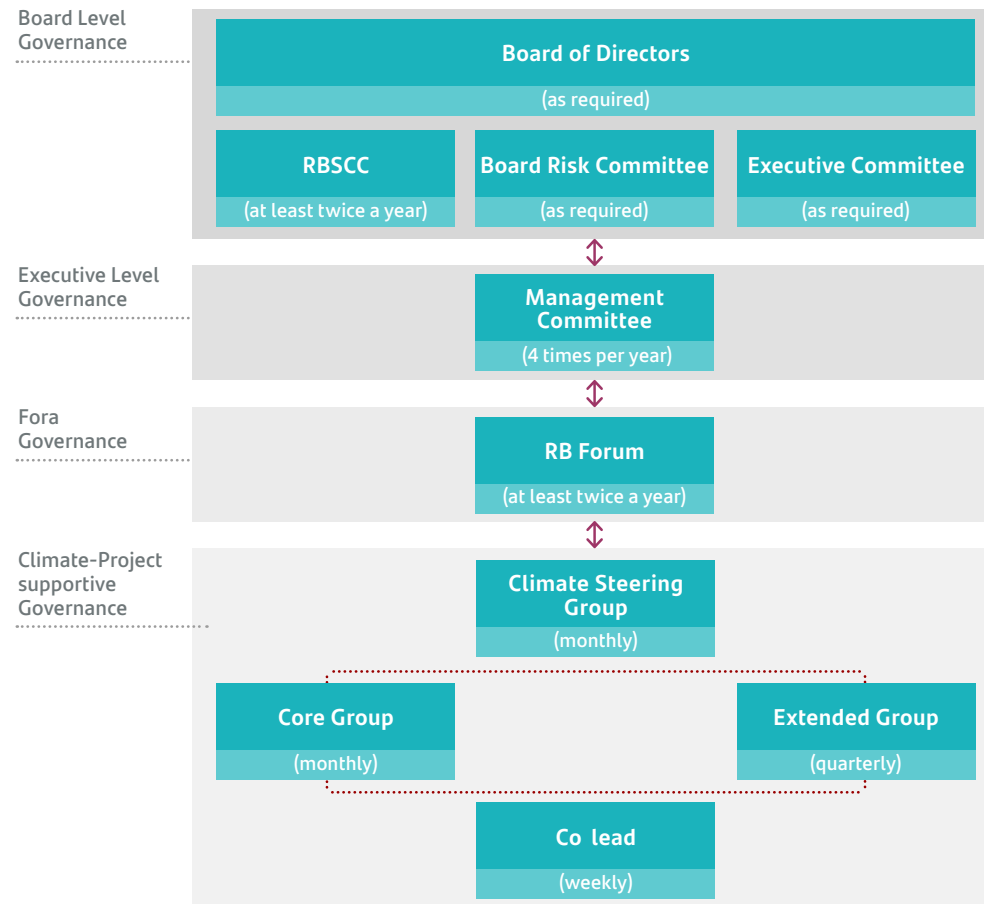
Board Level Governance

Board of Directors
(as required)

RBSCC
(at least twice a year)

Board Risk Committee
(as required)

Executive Committee
(as required)

Executive Level Governance

Management Committee
(4 times per year)

Fora Governance

RB Forum
(at least twice a year)

Climate-Project supportive Governance

Climate Steering Group
(monthly)

Core Group
(monthly)

Extended Group
(quarterly)

Co lead
(weekly)